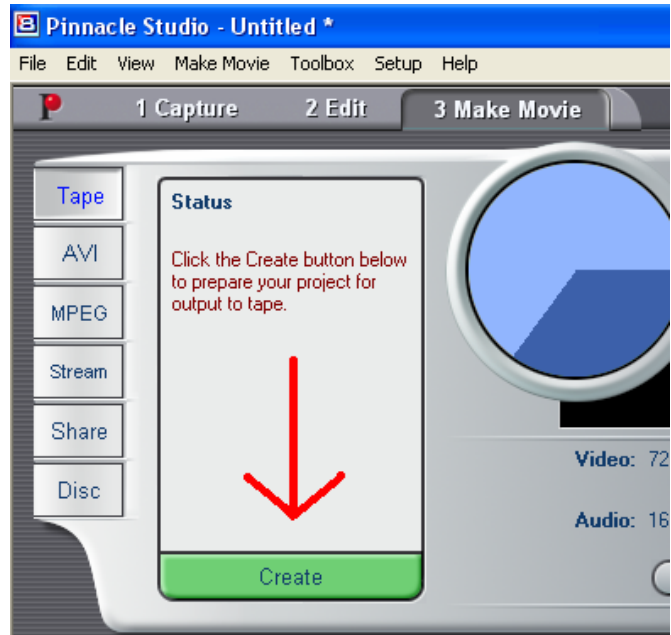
Pinnacle Studio - Untitled *

File Edit View Make Movie Toolbox Setup Help

1 Capture 2 Edit 3 Make Movie

Tape
AVI
MPEG
Stream
Share
Disc

Status

Click the Create button below to prepare your project for output to tape.

Create

Video: 72

Audio: 16